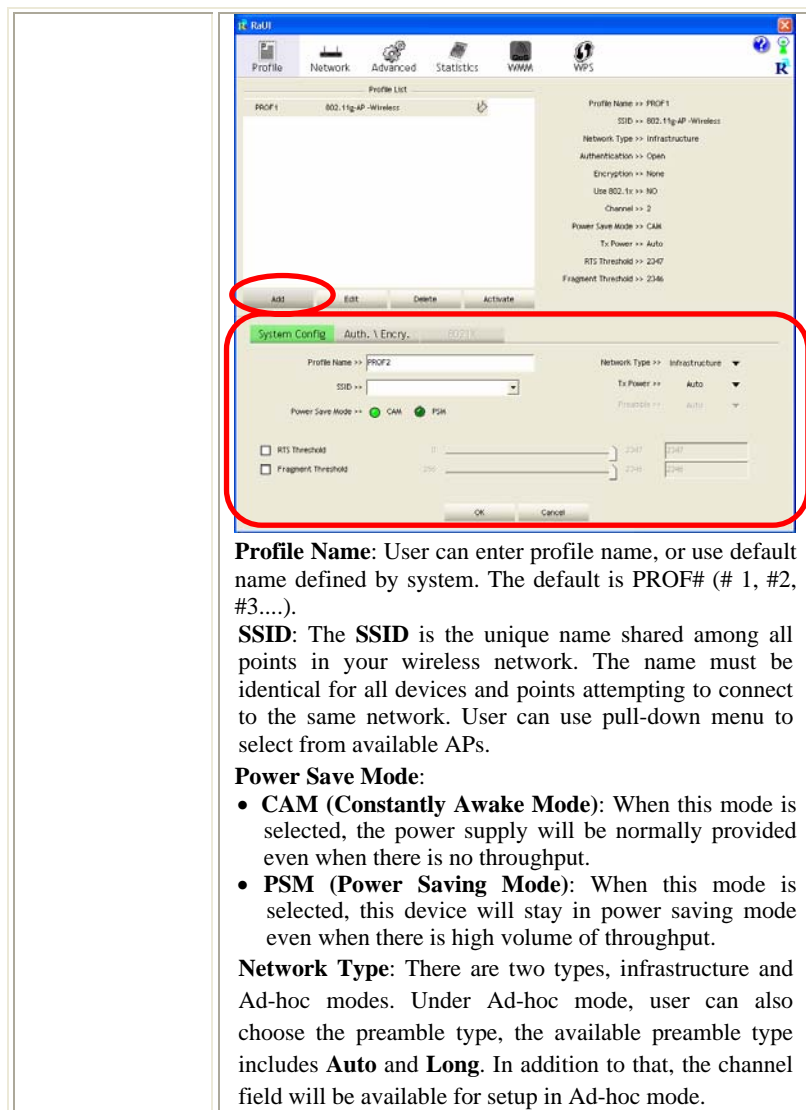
RaUI

Profile Network Advanced Statistics WMM WPS

Profile List

PROF1 802.11g-AP -Wireless

Profile Name >> PROF1
SSID >> 802.11g-AP -Wireless
Network Type >> Infrastructure
Authentication >> Open
Encryption >> None
Use 802.1x >> NO
Channel >> 2
Power Save Mode >> CAM
Tx Power >> Auto
RTS Threshold >> 2347
Fragment Threshold >> 2346

Add Edit Delete Activate

System Config Auth. \ Encry. 802.1X

Profile Name >> PROF2
SSID >>
Power Save Mode >> CAM PSM
Network Type >> Infrastructure
Tx Power >> Auto
Preamble >> Auto

RTS Threshold 0 2347 2347
Fragment Threshold 256 2346 2346

OK Cancel

**Profile Name**: User can enter profile name, or use default name defined by system. The default is PROF# (# 1, #2, #3....).

**SSID**: The **SSID** is the unique name shared among all points in your wireless network. The name must be identical for all devices and points attempting to connect to the same network. User can use pull-down menu to select from available APs.

**Power Save Mode**:
• **CAM (Constantly Awake Mode)**: When this mode is selected, the power supply will be normally provided even when there is no throughput.
• **PSM (Power Saving Mode)**: When this mode is selected, this device will stay in power saving mode even when there is high volume of throughput.

**Network Type**: There are two types, infrastructure and Ad-hoc modes. Under Ad-hoc mode, user can also choose the preamble type, the available preamble type includes **Auto** and **Long**. In addition to that, the channel field will be available for setup in Ad-hoc mode.